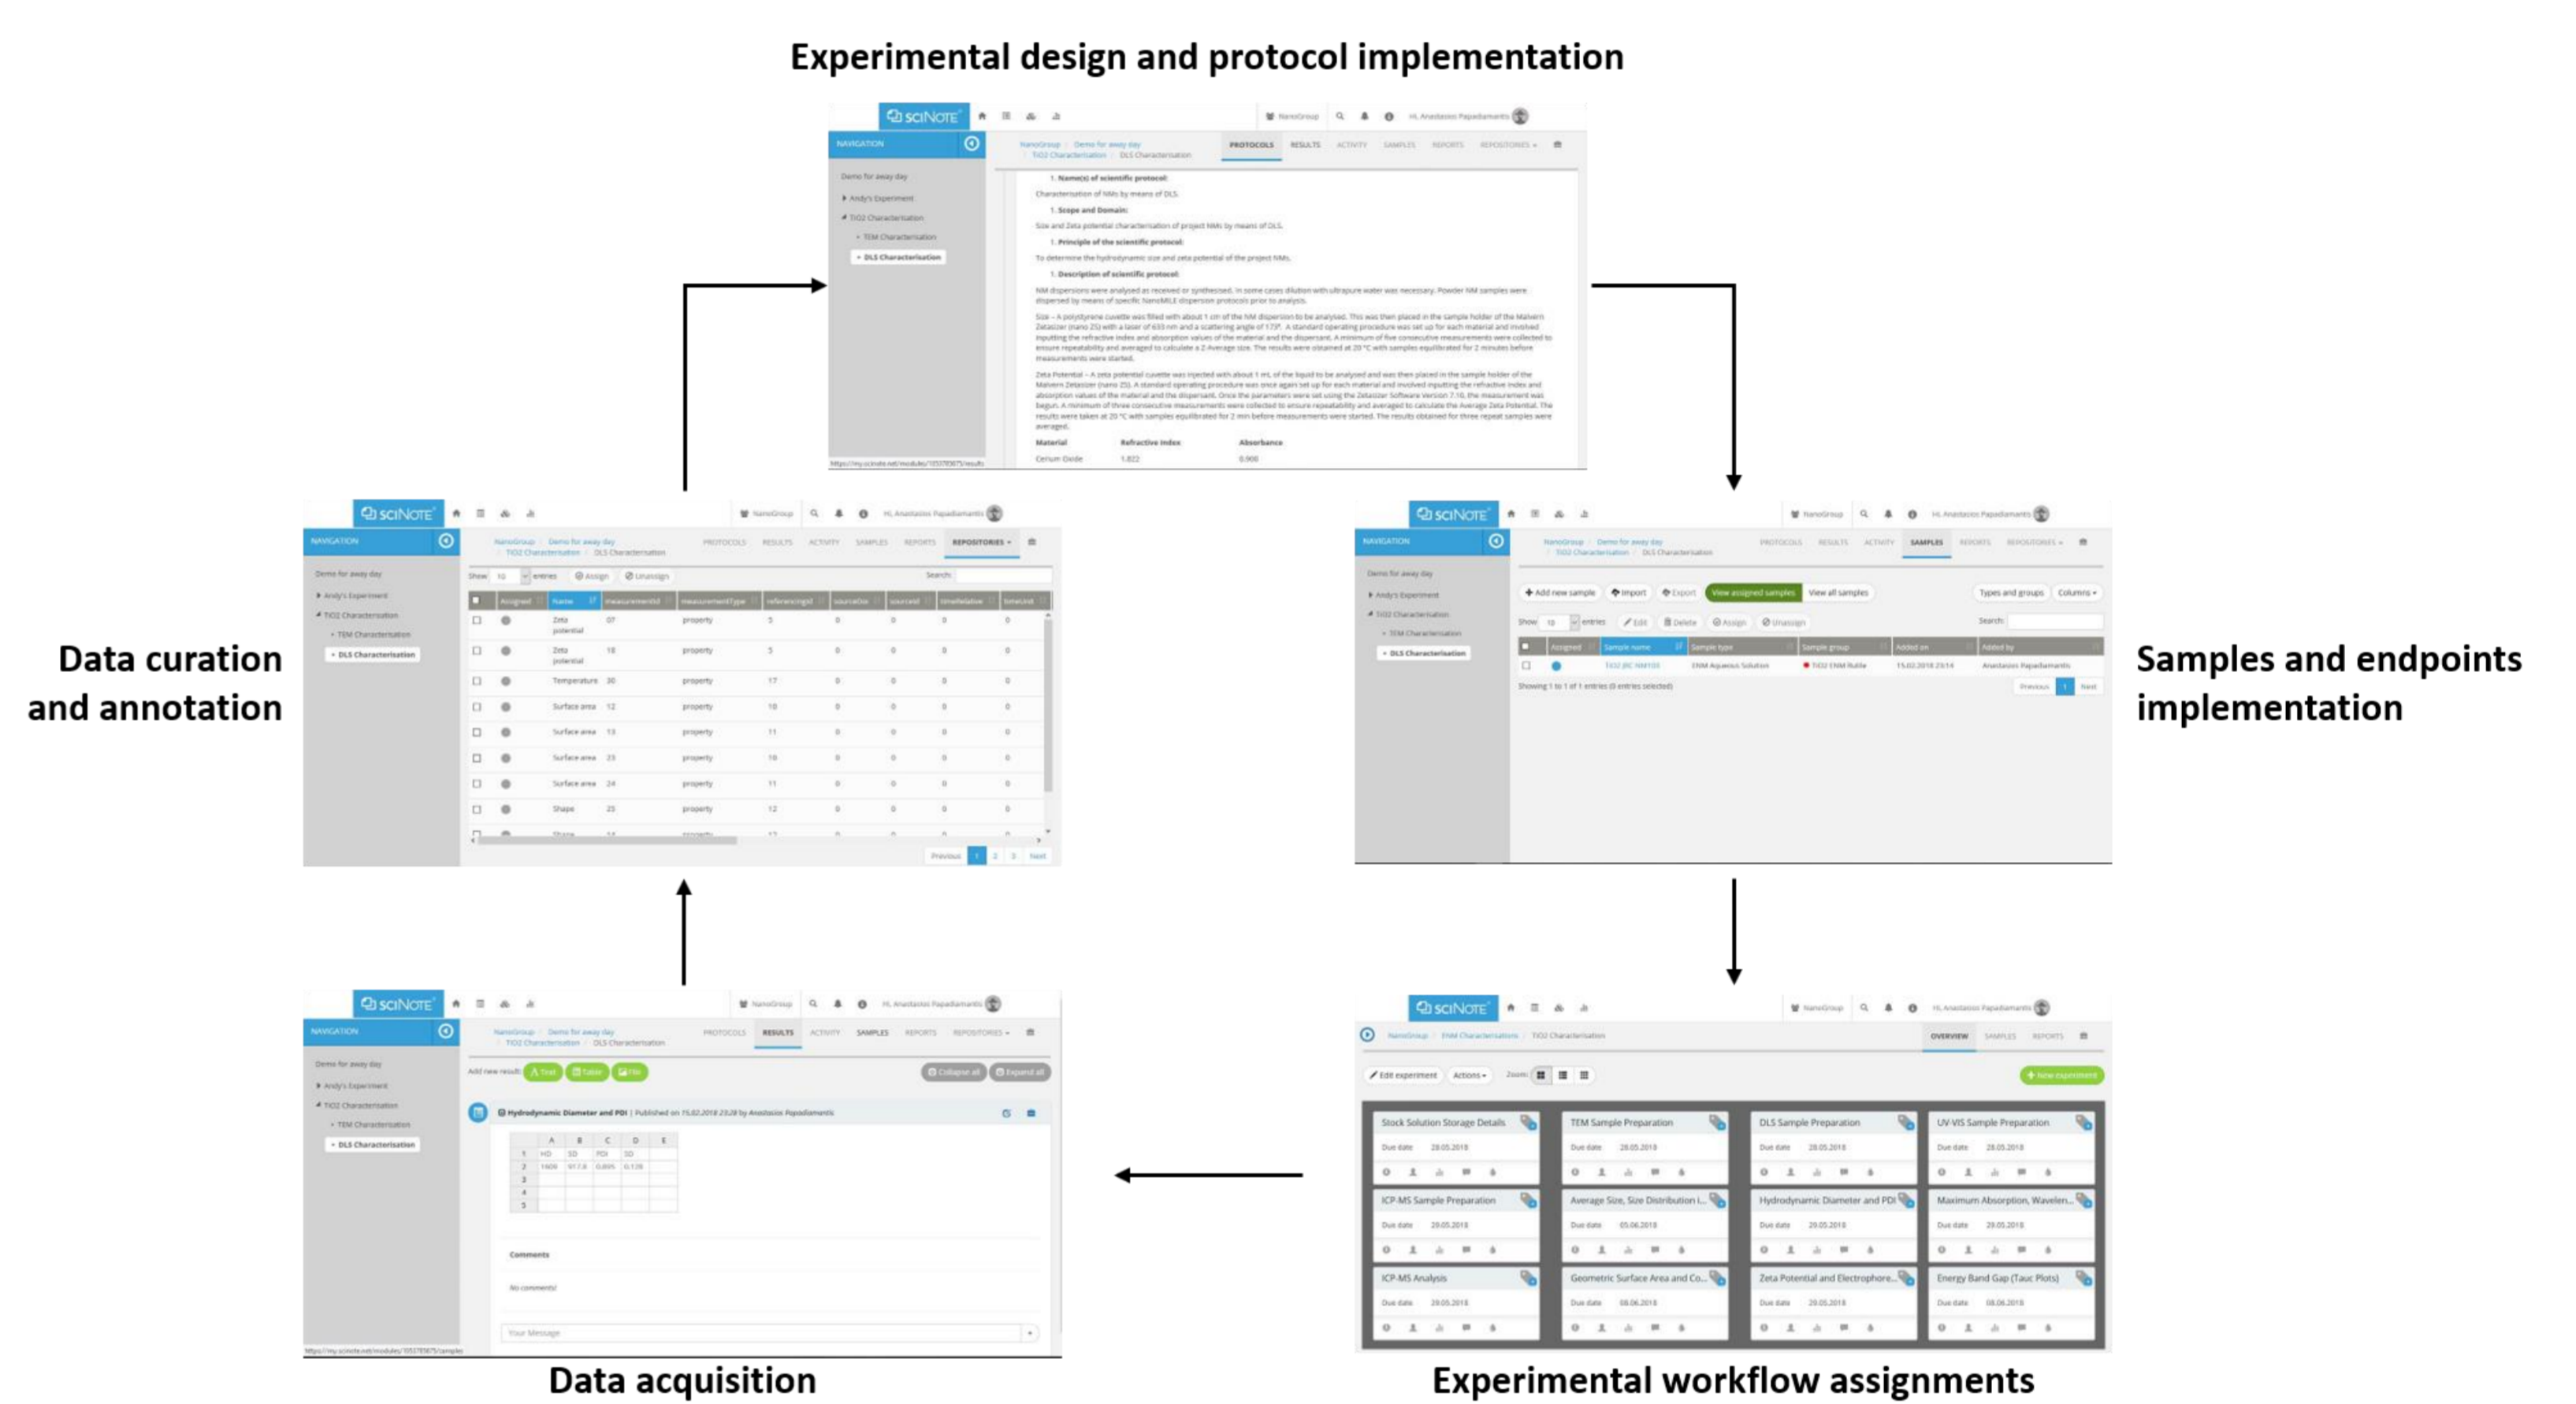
Experimental design and protocol implementation

sciNote

NAVIGATION

Demo for away day

Andy's Experiment

TiO2 Characterisation

TEM Characterisation

DLS Characterisation

PROTOCOLS RESULTS ACTIVITY SAMPLES REPORTS REPOSITORIES

1. Name(s) of scientific protocol:

Characterisation of NMs by means of DLS.

1. Scope and Domain:

Size and Zeta potential characterisation of project NMs by means of DLS.

1. Principle of the scientific protocol:

To determine the hydrodynamic size and zeta potential of the project NMs.

1. Description of scientific protocol:

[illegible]

| Material | Refractive index | Absorbance |
|---|---|---|
| Cerium Oxide | 1.822 | 0.900 |

Data curation and annotation

Samples and endpoints implementation

sciNote

Add new sample Import Export View assigned samples View all samples Types and groups Columns

Showing 1 to 1 of 1 entries

Previous 1 Next

| Name | measurementType |
|---|---|
| Zeta potential | property |
| Zeta potential | property |
| Temperature | property |
| Surface area | property |
| Surface area | property |
| Surface area | property |
| Surface area | property |
| Shape | property |

Previous 1 2 3 Next

sciNote

Add new result: Text Table File Collapse all Expand all

Hydrodynamic Diameter and PDI

| | A | B | C | D | E |
|---|---|---|---|---|---|
| 1 | HD | SD | PDI | SD | |
| 2 | 1606 | 917.8 | 0.005 | 0.128 | |
| 3 | | | | | |
| 4 | | | | | |
| 5 | | | | | |

Comments

No comments!

Your Message

sciNote

OVERVIEW SAMPLES REPORTS

Edit experiment Actions Zoom: New experiment

Stock Solution Storage Details Due date 28.05.2018
TEM Sample Preparation Due date 28.05.2018
DLS Sample Preparation Due date 28.05.2018
UV-VIS Sample Preparation Due date 28.05.2018
ICP-MS Sample Preparation Due date 28.05.2018
Average Size, Size Distribution i... Due date 05.06.2018
Hydrodynamic Diameter and PDI Due date 28.05.2018
Maximum Absorption, Wavelen... Due date 28.05.2018
ICP-MS Analysis Due date 28.05.2018
Geometric Surface Area and Co... Due date 08.06.2018
Zeta Potential and Electrophore... Due date 28.05.2018
Energy Band Gap (Tauc Plots) Due date 08.06.2018

Data acquisition

Experimental workflow assignments